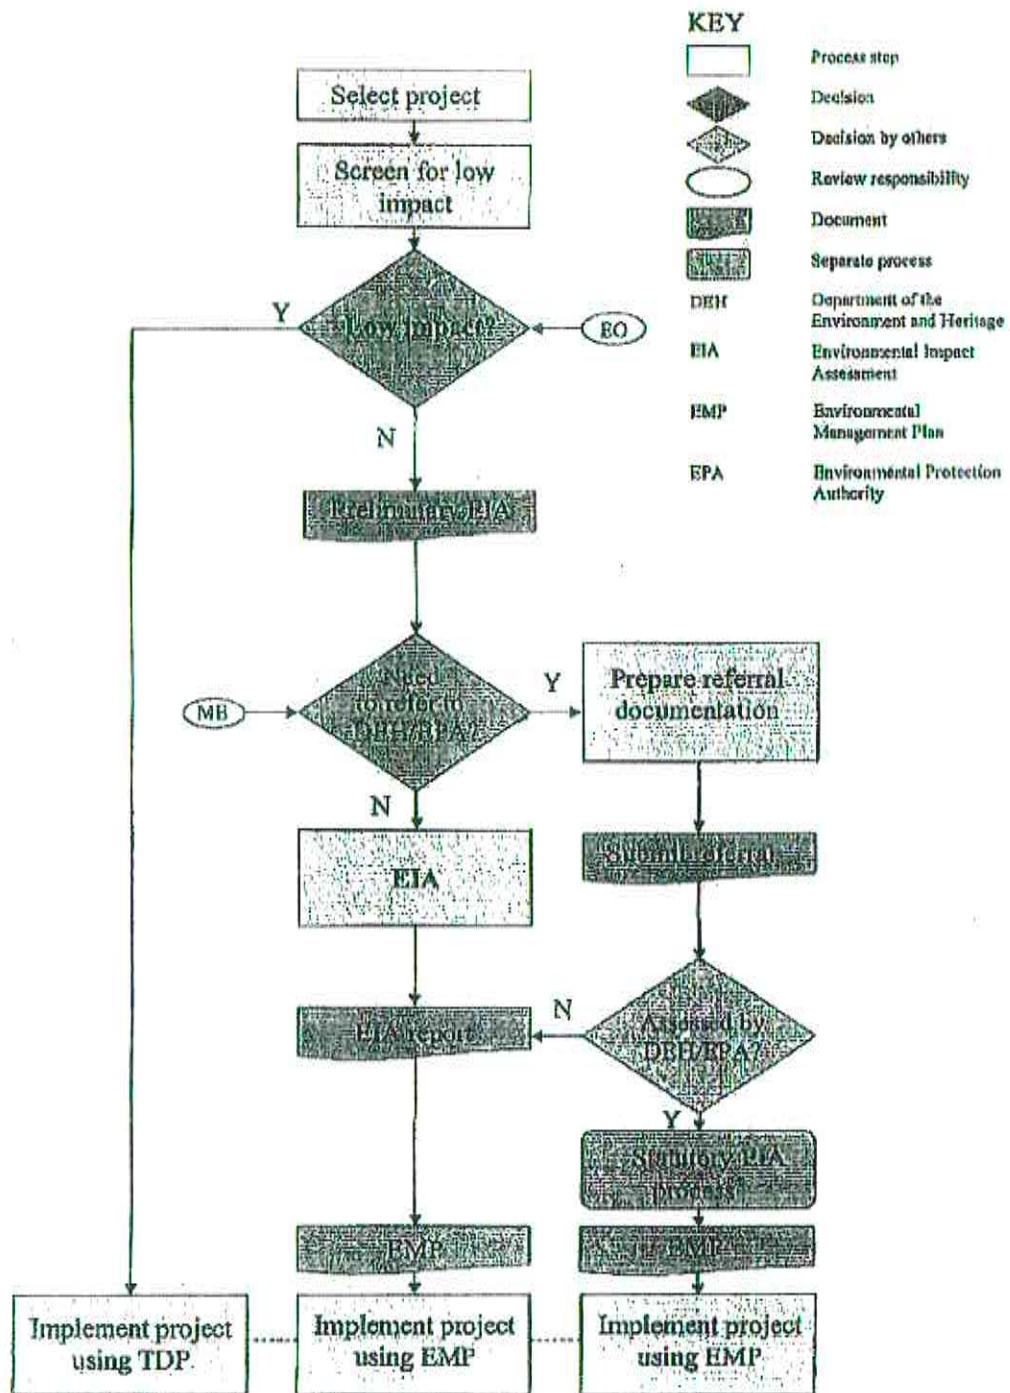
KEY

Process step

Decision

Decision by others

Review responsibility

Document

Separate process

DEH Department of the Environment and Heritage

EIA Environmental Impact Assessment

EMP Environmental Management Plan

EPA Environmental Protection Authority

Select project

Screen for low impact

Y

Low impact?

EO

N

Preliminary EIA

MB

Need to refer to DEH/EPA?

Y

Prepare referral documentation

N

EIA

Submit referral

N

EIA report

Assessed by DEH/EPA?

Y

Statutory EIA process

EMP

EMP

Implement project using TDP

Implement project using EMP

Implement project using EMP